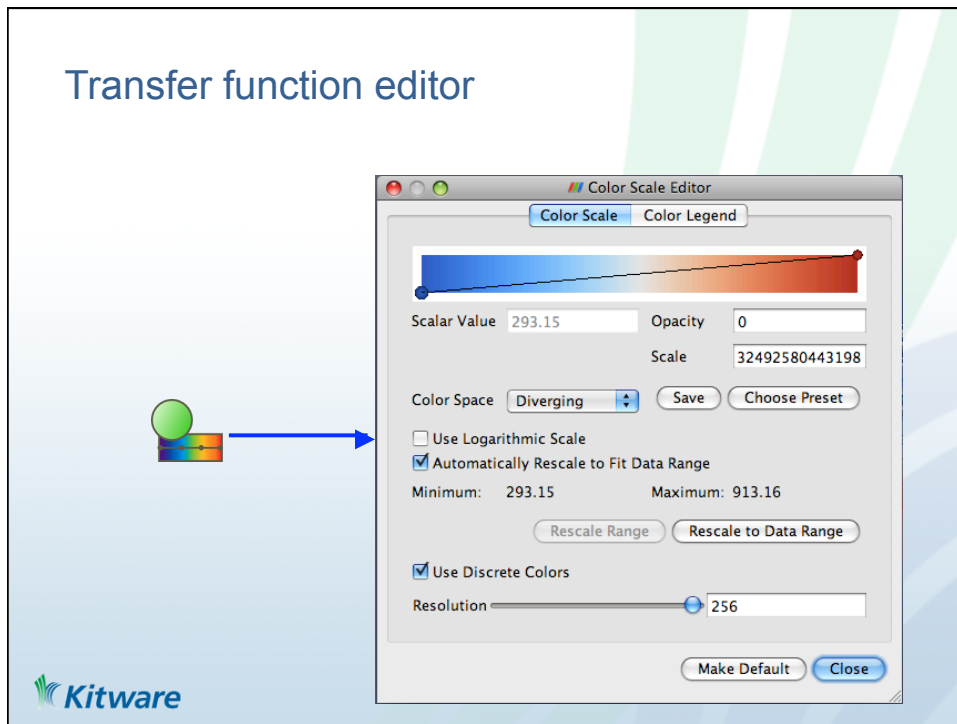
Transfer function editor

Color Scale Editor

Color Scale | Color Legend

Scalar Value 293.15

Opacity 0

Scale 32492580443198

Color Space Diverging

Save

Choose Preset

Use Logarithmic Scale

Automatically Rescale to Fit Data Range

Minimum: 293.15

Maximum: 913.16

Rescale Range

Rescale to Data Range

Use Discrete Colors

Resolution 256

Make Default

Close

Kitware